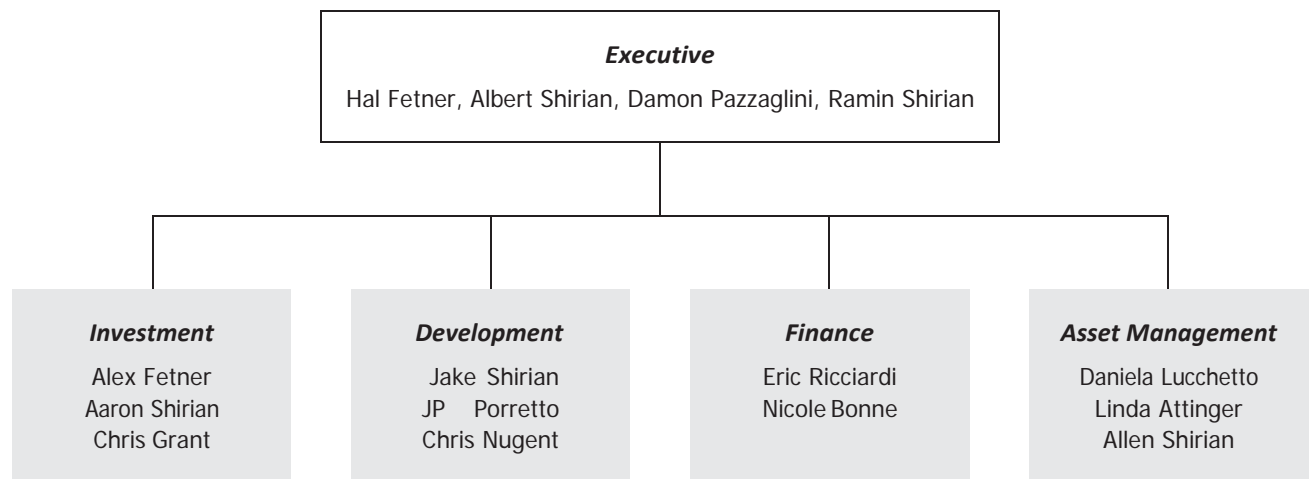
***Executive***

Hal Fetner, Albert Shirian, Damon Pazzaglini, Ramin Shirian

***Investment***

Alex Fetner
Aaron Shirian
Chris Grant

***Development***

Jake Shirian
JP Porretto
Chris Nugent

***Finance***

Eric Ricciardi
Nicole Bonne

***Asset Management***

Daniela Lucchetto
Linda Attinger
Allen Shirian